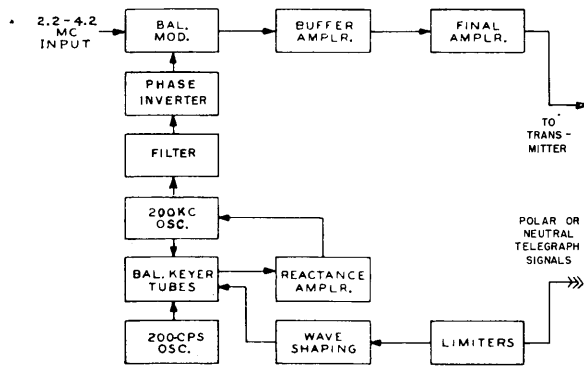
2.2-4.2 MC INPUT

BAL. MOD.

BUFFER AMPLR.

FINAL AMPLR.

TO TRANSMITTER

PHASE INVERTER

FILTER

200KC OSC.

BAL. KEYER TUBES

REACTANCE AMPLR.

POLAR OR NEUTRAL TELEGRAPH SIGNALS

200-CPS OSC.

WAVE SHAPING

LIMITERS